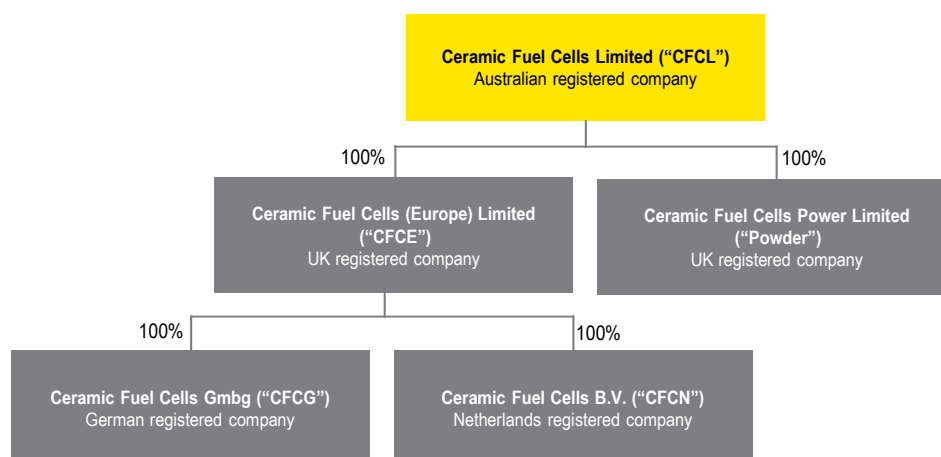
Ceramic Fuel Cells Limited (“CFCL”)
Australian registered company

100%

100%

Ceramic Fuel Cells (Europe) Limited (“CFCE”)
UK registered company

Ceramic Fuel Cells Power Limited (“Powder”)
UK registered company

100%

100%

Ceramic Fuel Cells Gmbg (“CFCG”)
German registered company

Ceramic Fuel Cells B.V. (“CFCN”)
Netherlands registered company